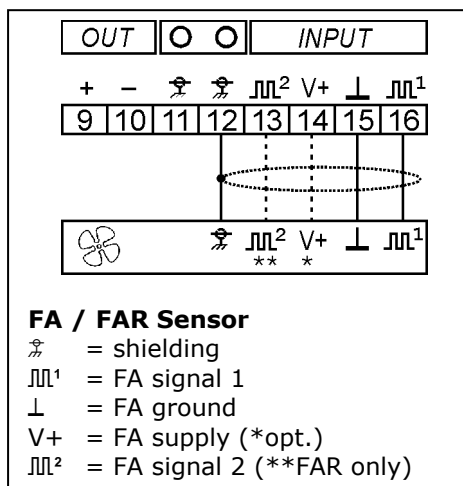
OUT O O INPUT

+ − ⏚ ⏚ ⎍$^2$ V+ ⊥ ⎍$^1$

9 10 11 12 13 14 15 16

⏚ ⎍$^2$ V+ ⊥ ⎍$^1$
** *

**FA / FAR Sensor**
⏚ = shielding
⎍$^1$ = FA signal 1
⊥ = FA ground
V+ = FA supply (*opt.)
⎍$^2$ = FA signal 2 (**FAR only)